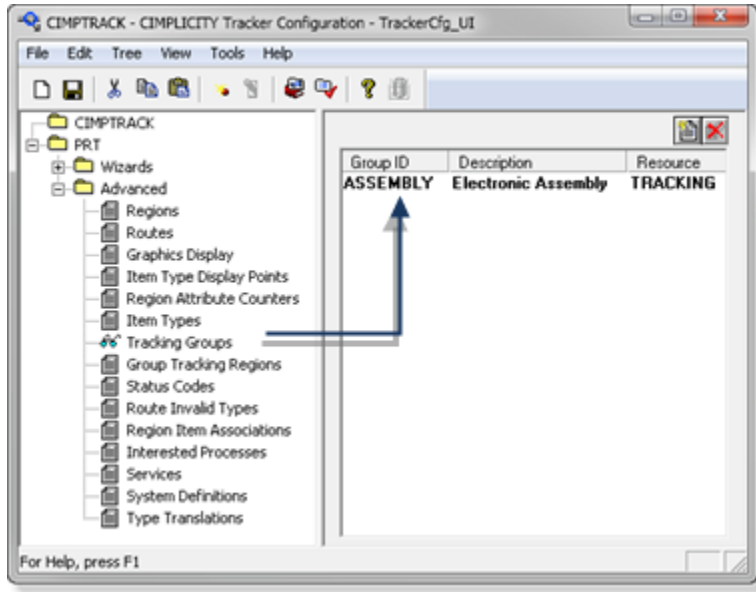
CIMPTRACK - CIMPLICITY Tracker Configuration - TrackerCfg_UI

File Edit Tree View Tools Help

CIMPTRACK
PRT
Wizards
Advanced
Regions
Routes
Graphics Display
Item Type Display Points
Region Attribute Counters
Item Types
Tracking Groups
Group Tracking Regions
Status Codes
Route Invalid Types
Region Item Associations
Interested Processes
Services
System Definitions
Type Translations

| Group ID | Description | Resource |
|---|---|---|
| ASSEMBLY | Electronic Assembly | TRACKING |

For Help, press F1